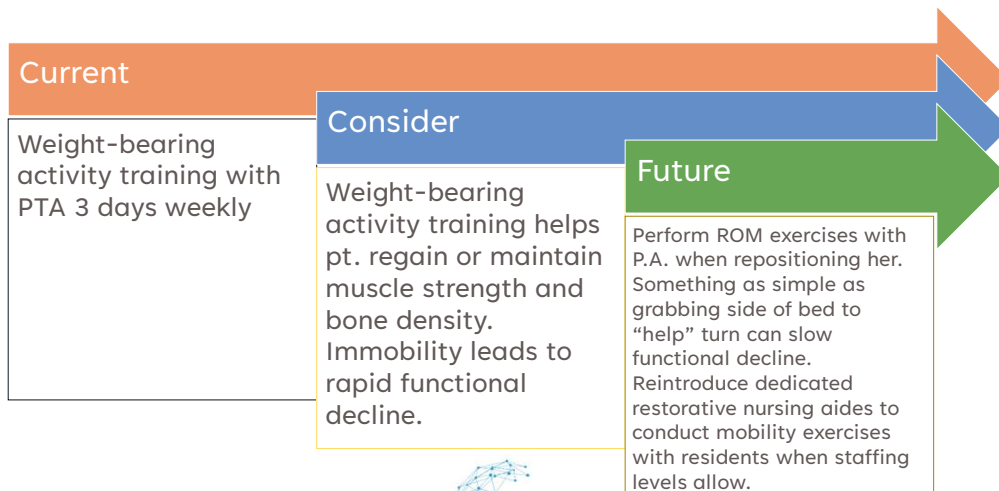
Current

Weight-bearing activity training with PTA 3 days weekly

Consider

Weight-bearing activity training helps pt. regain or maintain muscle strength and bone density. Immobility leads to rapid functional decline.

Future

Perform ROM exercises with P.A. when repositioning her. Something as simple as grabbing side of bed to “help” turn can slow functional decline. Reintroduce dedicated restorative nursing aides to conduct mobility exercises with residents when staffing levels allow.